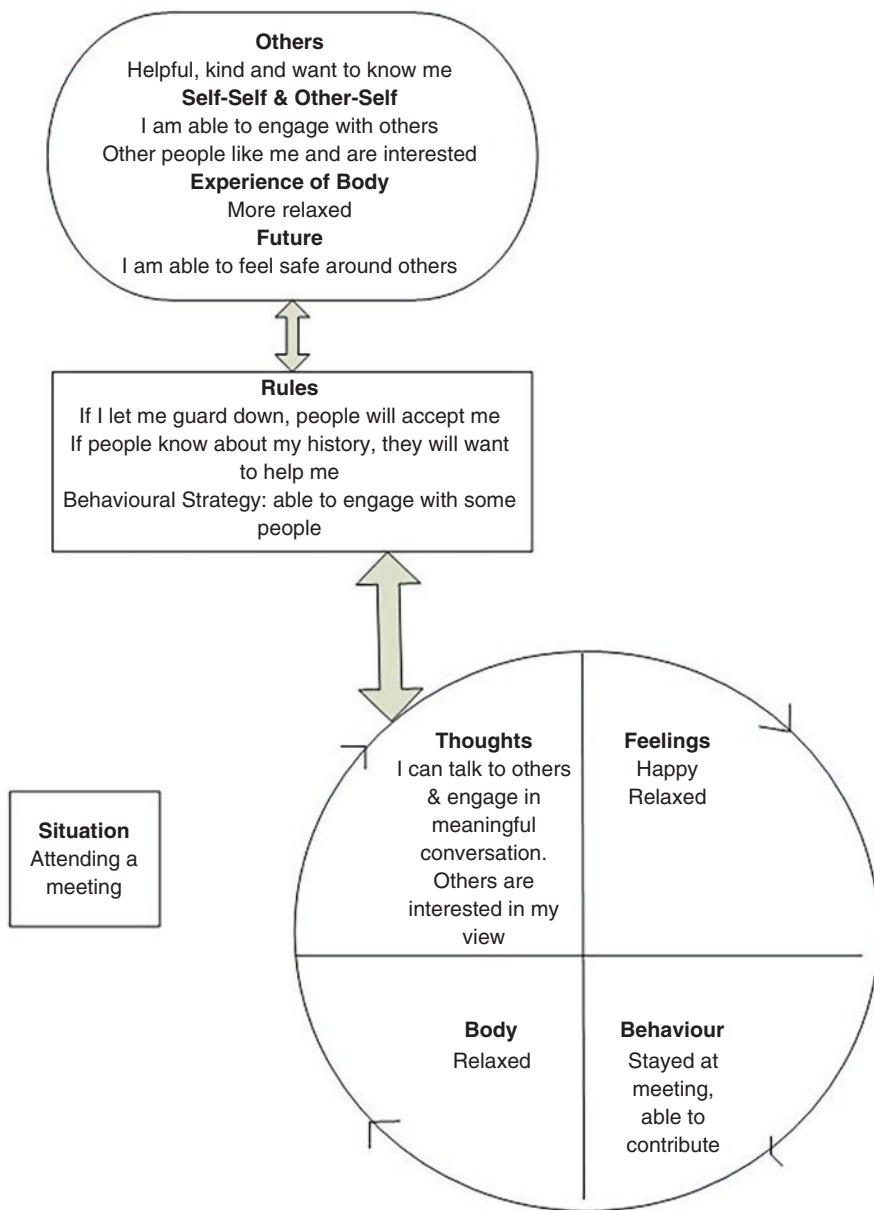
**Others**
Helpful, kind and want to know me
**Self-Self & Other-Self**
I am able to engage with others
Other people like me and are interested
**Experience of Body**
More relaxed
**Future**
I am able to feel safe around others

**Rules**
If I let me guard down, people will accept me
If people know about my history, they will want to help me
Behavioural Strategy: able to engage with some people

**Situation**
Attending a meeting

**Thoughts**
I can talk to others & engage in meaningful conversation. Others are interested in my view

**Feelings**
Happy
Relaxed

**Body**
Relaxed

**Behaviour**
Stayed at meeting, able to contribute